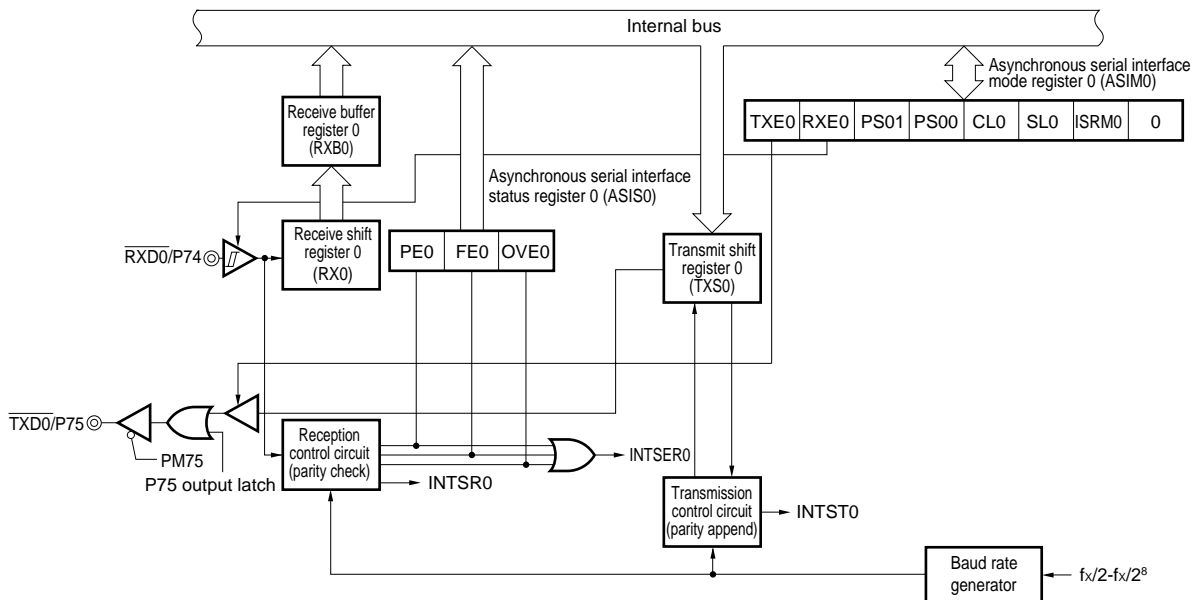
Internal bus

Asynchronous serial interface mode register 0 (ASIM0)

| TXE0 | RXE0 | PS01 | PS00 | CL0 | SL0 | ISRM0 | 0 |
|---|---|---|---|---|---|---|---|

Receive buffer register 0 (RXB0)

Asynchronous serial interface status register 0 (ASIS0)

Receive shift register 0 (RX0)

$\overline{RXD0}$/P74

| PE0 | FE0 | OVE0 |
|---|---|---|

Transmit shift register 0 (TXS0)

$\overline{TXD0}$/P75

PM75

P75 output latch

Reception control circuit (parity check)

INTSR0

INTSER0

Transmission control circuit (parity append)

INTST0

Baud rate generator

$f_X/2$-$f_X/2^8$